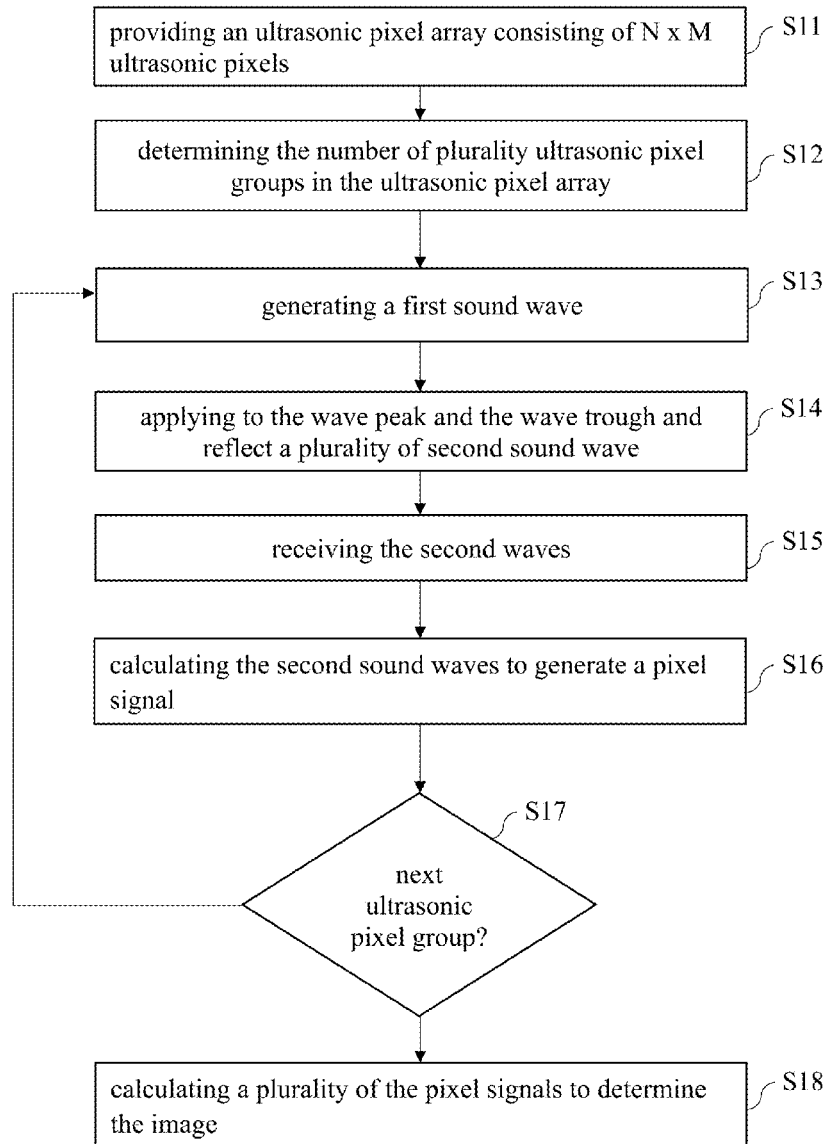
providing an ultrasonic pixel array consisting of N x M ultrasonic pixels

S11

determining the number of plurality ultrasonic pixel groups in the ultrasonic pixel array

S12

generating a first sound wave

S13

applying to the wave peak and the wave trough and reflect a plurality of second sound wave

S14

receiving the second waves

S15

calculating the second sound waves to generate a pixel signal

S16

S17

next ultrasonic pixel group?

calculating a plurality of the pixel signals to determine the image

S18